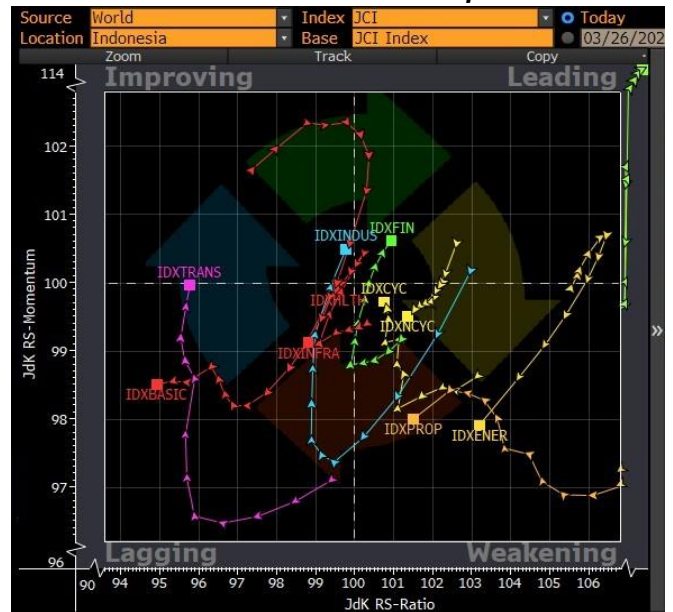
Source World
Location Indonesia
Index JCI
Base JCI Index
Today
03/26/202
Zoom
Track
Copy

Improving
Leading
Lagging
Weakening

114
102
101
100
99
98
97
96

JdK RS-Momentum

IDXINDUS
IDXFIN
IDXTRANS
IDXHLTH
IDXCYC
IDXNCYC
IDXINFRA
IDXBASIC
IDXPROP
IDXENER

90
94
95
96
97
98
99
100
101
102
103
104
105
106

JdK RS-Ratio